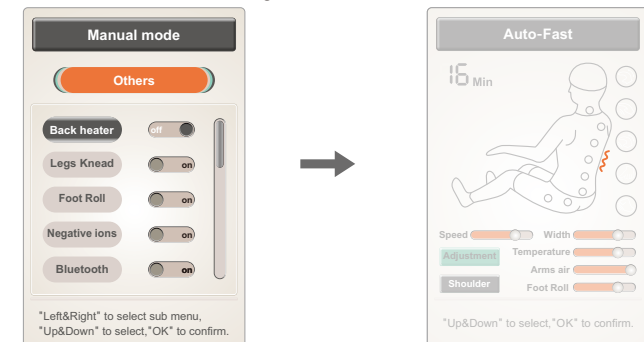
Manual mode

Others

Back heater off

Legs Knead on

Foot Roll on

Negative ions on

Bluetooth on

"Left&Right" to select sub menu, "Up&Down" to select,"OK" to confirm.

Auto-Fast

16 Min

Speed

Width

Temperature

Adjustment

Arms air

Shoulder

Foot Roll

"Up&Down" to select,"OK" to confirm.